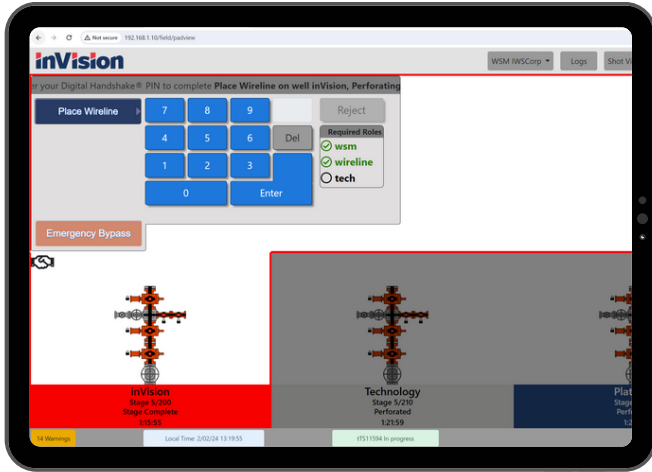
Not secure 192.168.1.10/field/padview

inVision

WSM IWSCorp

Logs

Shot Vi

r your Digital Handshake® PIN to complete Place Wireline on well inVision, Perforating

Place Wireline

7 8 9

Reject

4 5 6

Del

Required Roles

wsm

wireline

tech

1 2 3

0

Enter

Emergency Bypass

inVision
Stage 5/200
Stage Complete
1:15:55

Technology
Stage 5/210
Perforated
1:21:59

Plat
Stage
Perf
1:2

14 Warnings

Local Time 2/02/24 13:19:55

tTS11594 In progress